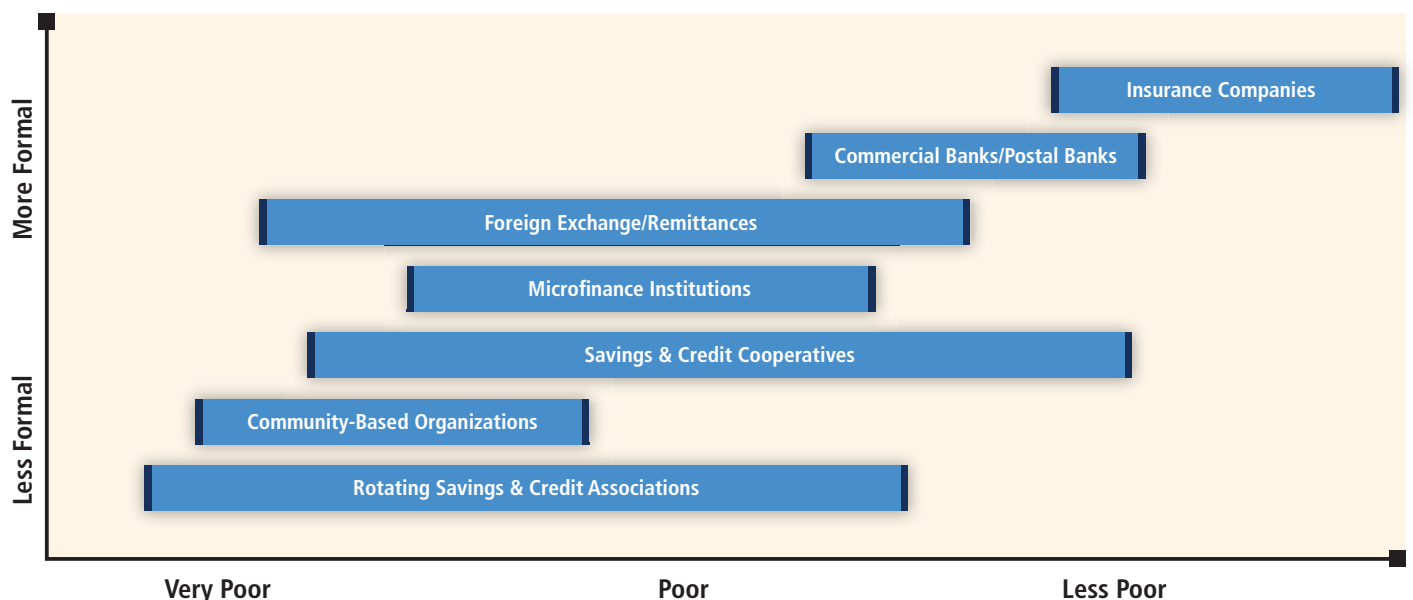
More Formal

Less Formal

Insurance Companies

Commercial Banks/Postal Banks

Foreign Exchange/Remittances

Microfinance Institutions

Savings & Credit Cooperatives

Community-Based Organizations

Rotating Savings & Credit Associations

Very Poor

Poor

Less Poor